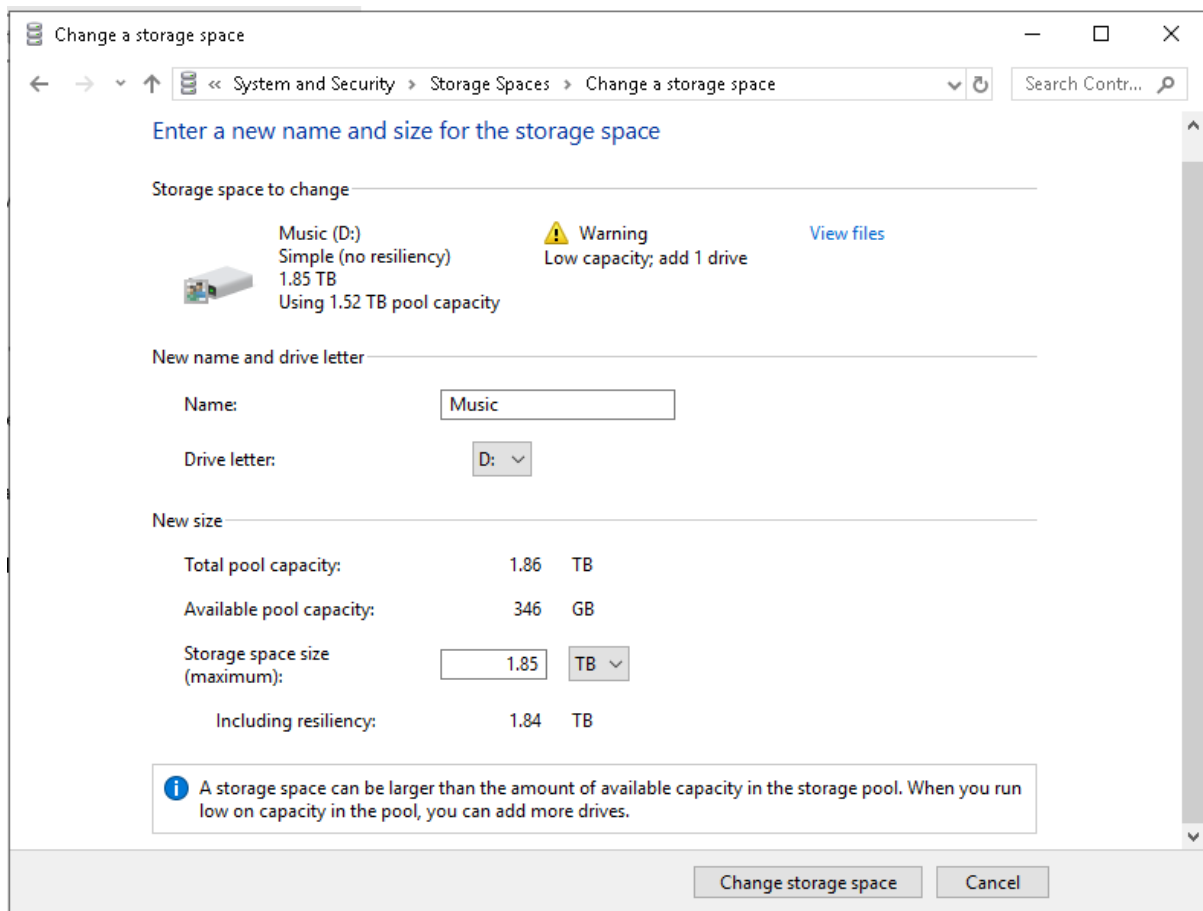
Change a storage space

« System and Security › Storage Spaces › Change a storage space

Search Contr...

Enter a new name and size for the storage space

Storage space to change

Music (D:)
Simple (no resiliency)
1.85 TB
Using 1.52 TB pool capacity

Warning
Low capacity; add 1 drive

View files

New name and drive letter

Name: Music

Drive letter: D:

New size

Total pool capacity: 1.86 TB

Available pool capacity: 346 GB

Storage space size (maximum): 1.85 TB

Including resiliency: 1.84 TB

A storage space can be larger than the amount of available capacity in the storage pool. When you run low on capacity in the pool, you can add more drives.

Change storage space

Cancel